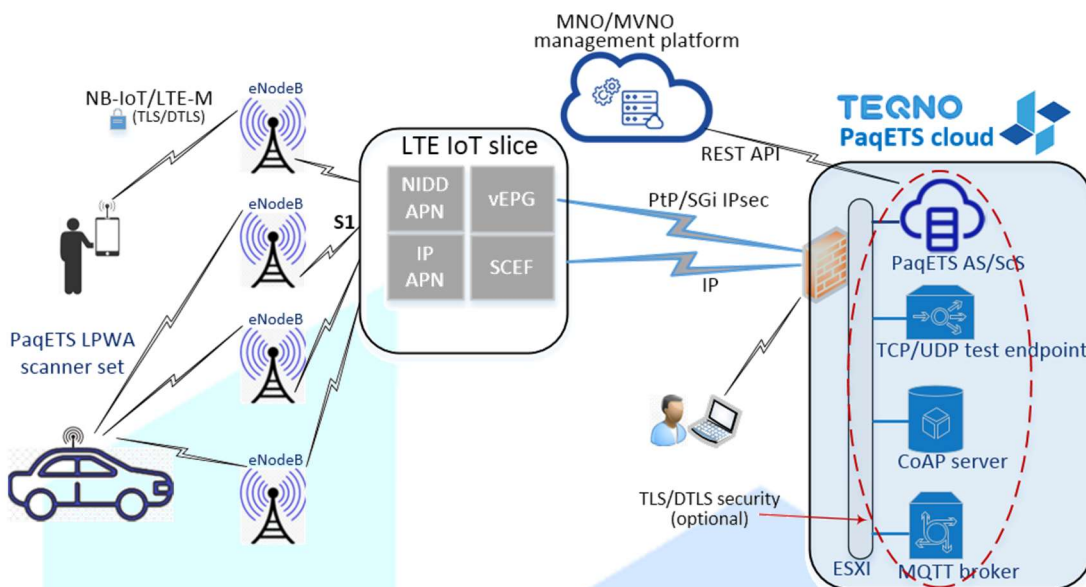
MNO/MVNO management platform

TEQNO PaqETS cloud

NB-IoT/LTE-M (TLS/DTLS)

eNodeB

eNodeB

eNodeB

eNodeB

LTE IoT slice

NIDD APN

vEPG

IP APN

SCEF

S1

REST API

PtP/SGi IPsec

IP

PaqETS AS/ScS

TCP/UDP test endpoint

CoAP server

MQTT broker

ESXI

PaqETS LPWA scanner set

TLS/DTLS security (optional)